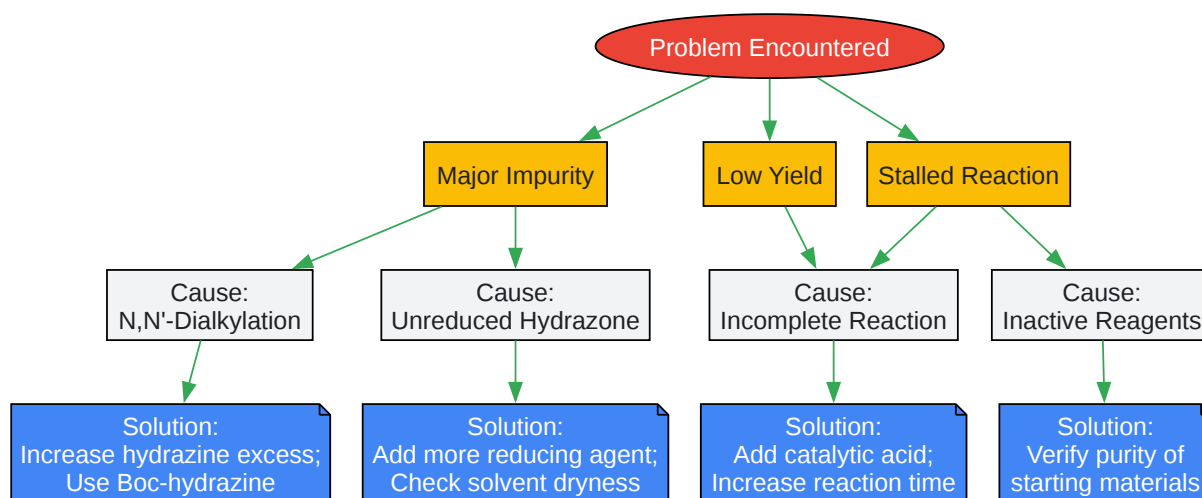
Problem Encountered

Major Impurity

Low Yield

Stalled Reaction

Cause:
N,N'-Dialkylation

Cause:
Unreduced Hydrazone

Cause:
Incomplete Reaction

Cause:
Inactive Reagents

Solution:
Increase hydrazine excess;
Use Boc-hydrazine

Solution:
Add more reducing agent;
Check solvent dryness

Solution:
Add catalytic acid;
Increase reaction time

Solution:
Verify purity of
starting materials